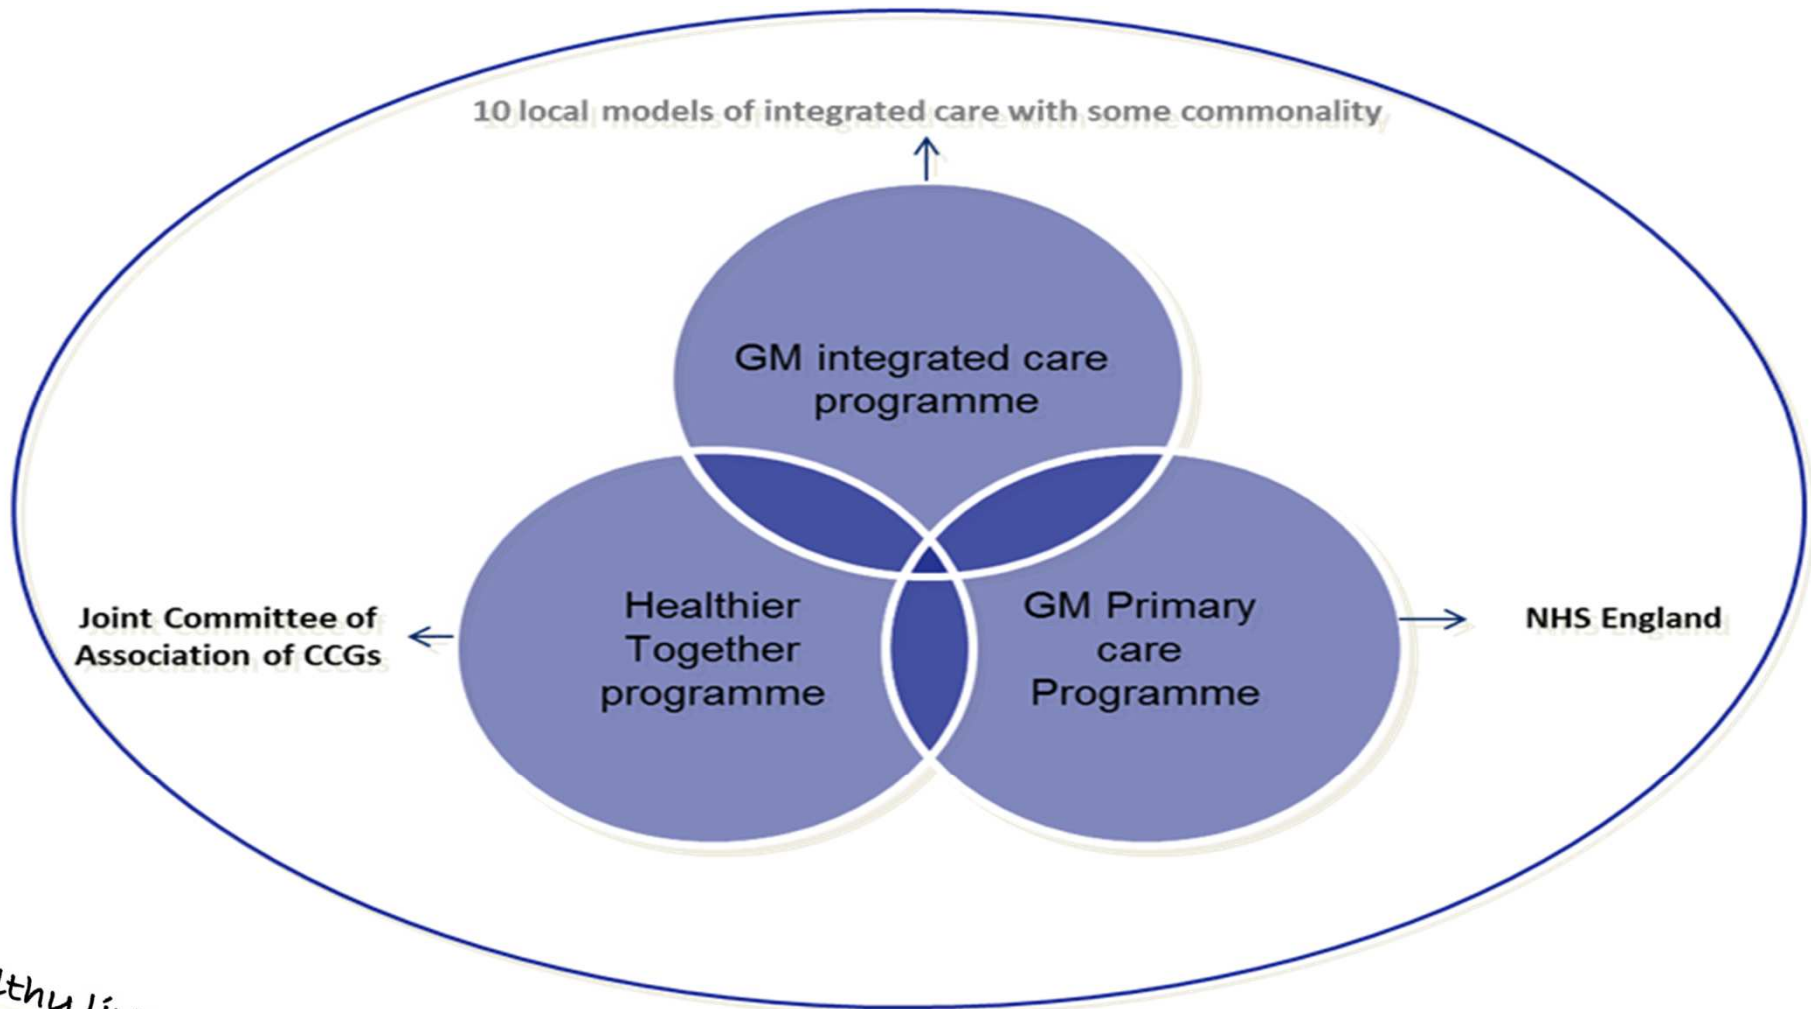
10 local models of integrated care with some commonality

GM integrated care programme

Joint Committee of Association of CCGs

Healthier Together programme

GM Primary care Programme

NHS England

lthy li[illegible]